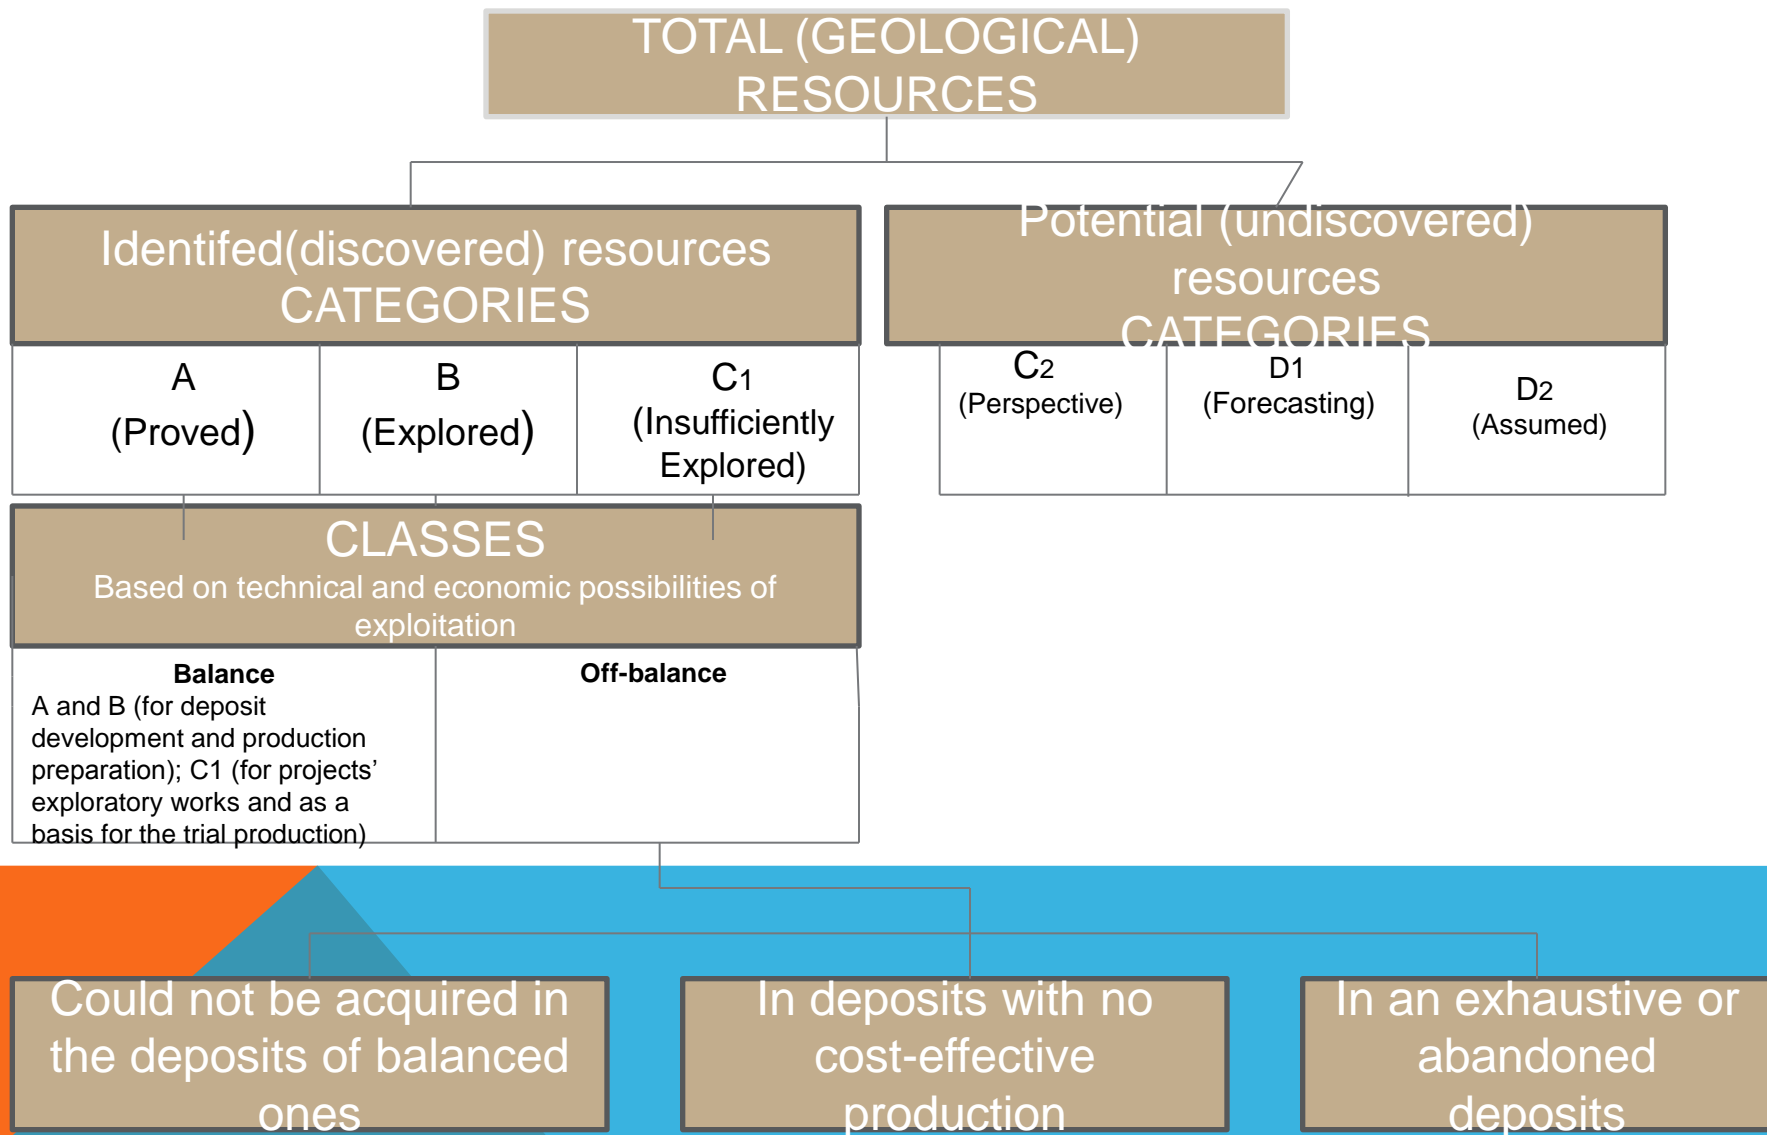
TOTAL (GEOLOGICAL) RESOURCES

Identifed(discovered) resources CATEGORIES

Potential (undiscovered) resources CATEGORIES

| A (Proved) | B (Explored) | $C_1$ (Insufficiently Explored) |
|---|---|---|

| $C_2$ (Perspective) | D1 (Forecasting) | $D_2$ (Assumed) |
|---|---|---|

CLASSES
Based on technical and economic possibilities of exploitation

| Balance | Off-balance |
|---|---|
| A and B (for deposit development and production preparation); C1 (for projects' exploratory works and as a basis for the trial production) | |

Could not be acquired in the deposits of balanced ones

In deposits with no cost-effective production

In an exhaustive or abandoned deposits